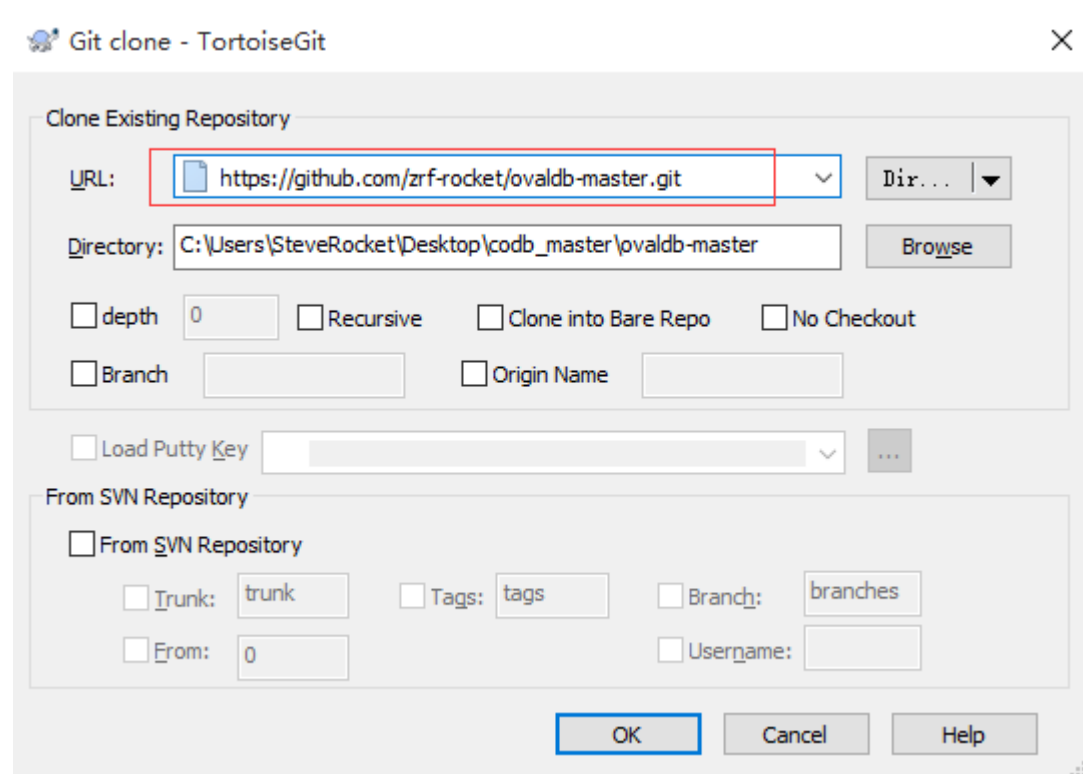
Git clone - TortoiseGit

Clone Existing Repository

URL: https://github.com/zrf-rocket/ovaldb-master.git

Dir...

Directory: C:\Users\SteveRocket\Desktop\codb_master\ovaldb-master

Browse

depth 0

Recursive

Clone into Bare Repo

No Checkout

Branch

Origin Name

Load Putty Key

...

From SVN Repository

From SVN Repository

Trunk: trunk

Tags: tags

Branch: branches

From: 0

Username:

OK

Cancel

Help